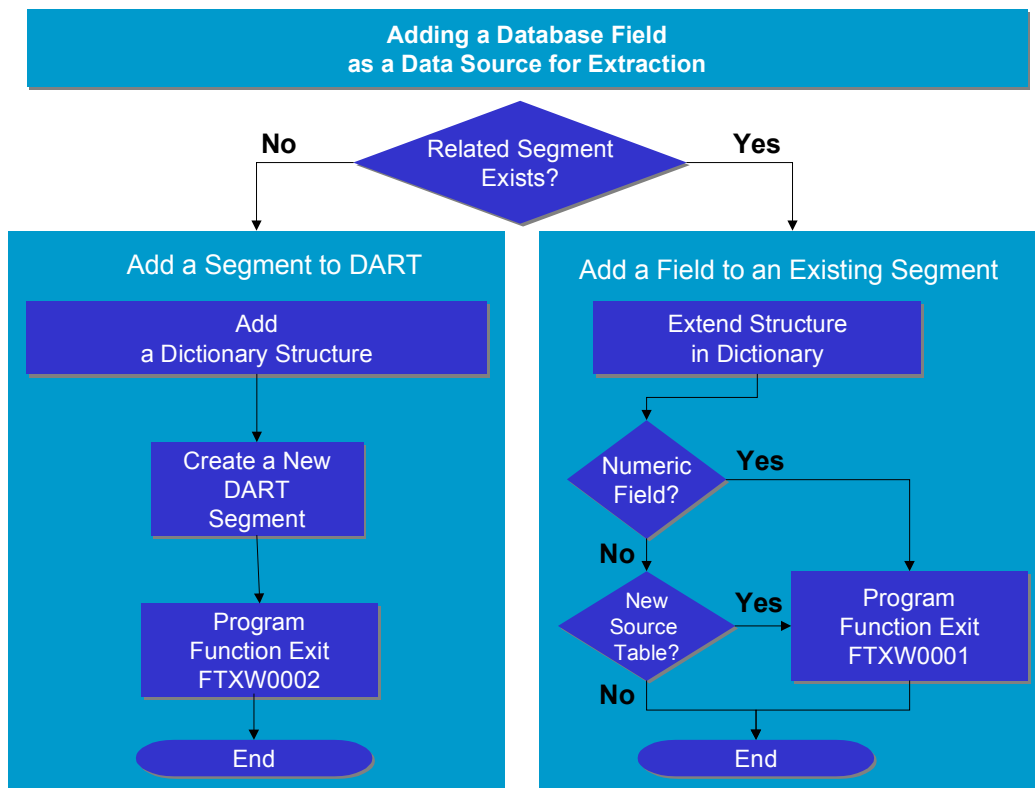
Adding a Database Field
as a Data Source for Extraction

No

Related Segment Exists?

Yes

Add a Segment to DART

Add a Dictionary Structure

Create a New DART Segment

Program Function Exit FTXW0002

End

Add a Field to an Existing Segment

Extend Structure in Dictionary

Numeric Field?

Yes

No

New Source Table?

Yes

Program Function Exit FTXW0001

No

End